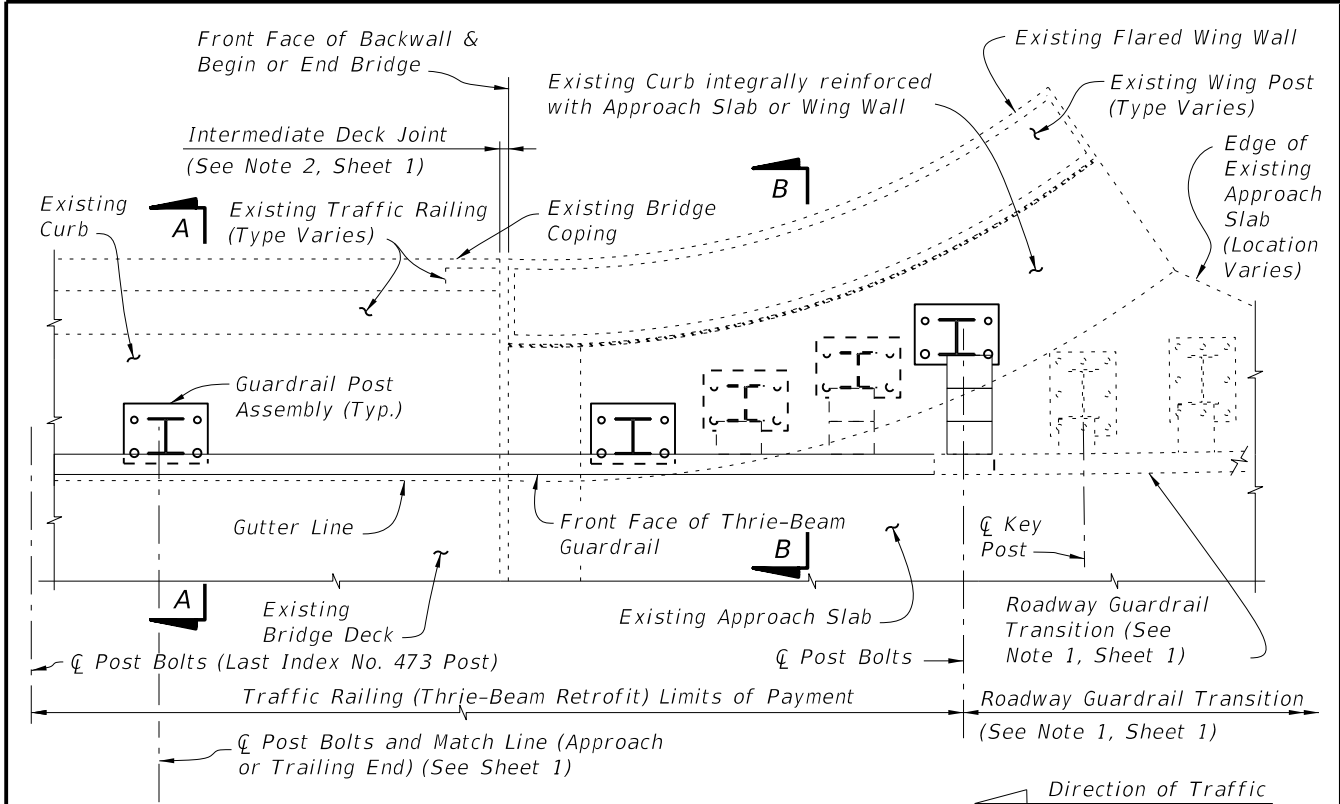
Front Face of Backwall & Begin or End Bridge

Existing Flared Wing Wall

Existing Curb integrally reinforced with Approach Slab or Wing Wall

Existing Wing Post (Type Varies)

Intermediate Deck Joint

(See Note 2, Sheet 1)

Edge of Existing Approach Slab (Location Varies)

B

Existing Curb

A

Existing Traffic Railing (Type Varies)

Existing Bridge Coping

Guardrail Post Assembly (Typ.)

Gutter Line

Front Face of Thrie-Beam Guardrail

B

℄ Key Post

A

Existing Bridge Deck

Existing Approach Slab

Roadway Guardrail Transition (See Note 1, Sheet 1)

℄ Post Bolts (Last Index No. 473 Post)

℄ Post Bolts

Traffic Railing (Thrie-Beam Retrofit) Limits of Payment

Roadway Guardrail Transition

(See Note 1, Sheet 1)

℄ Post Bolts and Match Line (Approach or Trailing End) (See Sheet 1)

Direction of Traffic